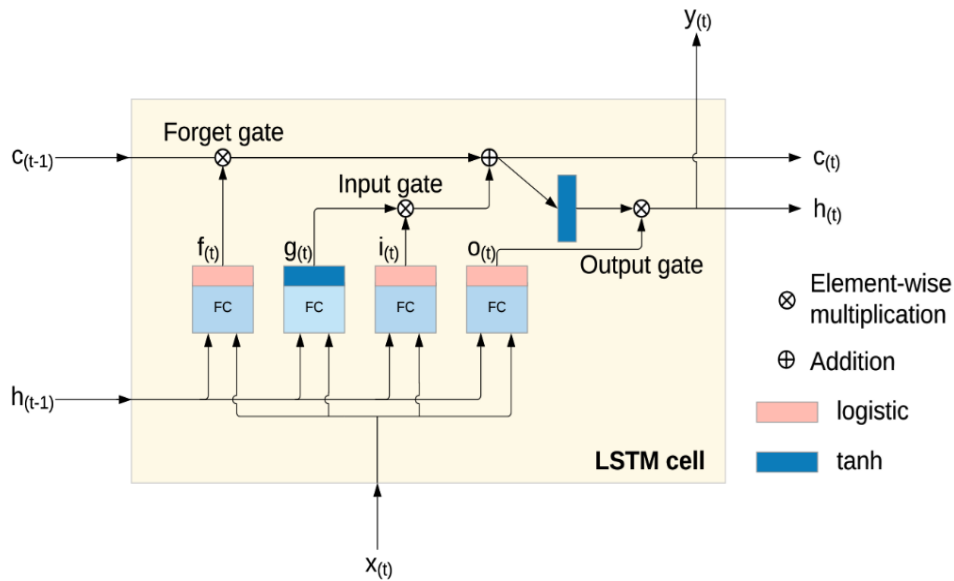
$y_{(t)}$

Forget gate

$c_{(t-1)}$

$c_{(t)}$

Input gate

$h_{(t)}$

$f_{(t)}$ $g_{(t)}$ $i_{(t)}$ $o_{(t)}$

Output gate

FC FC FC FC

$\otimes$ Element-wise multiplication

$\oplus$ Addition

logistic

tanh

$h_{(t-1)}$

LSTM cell

$x_{(t)}$